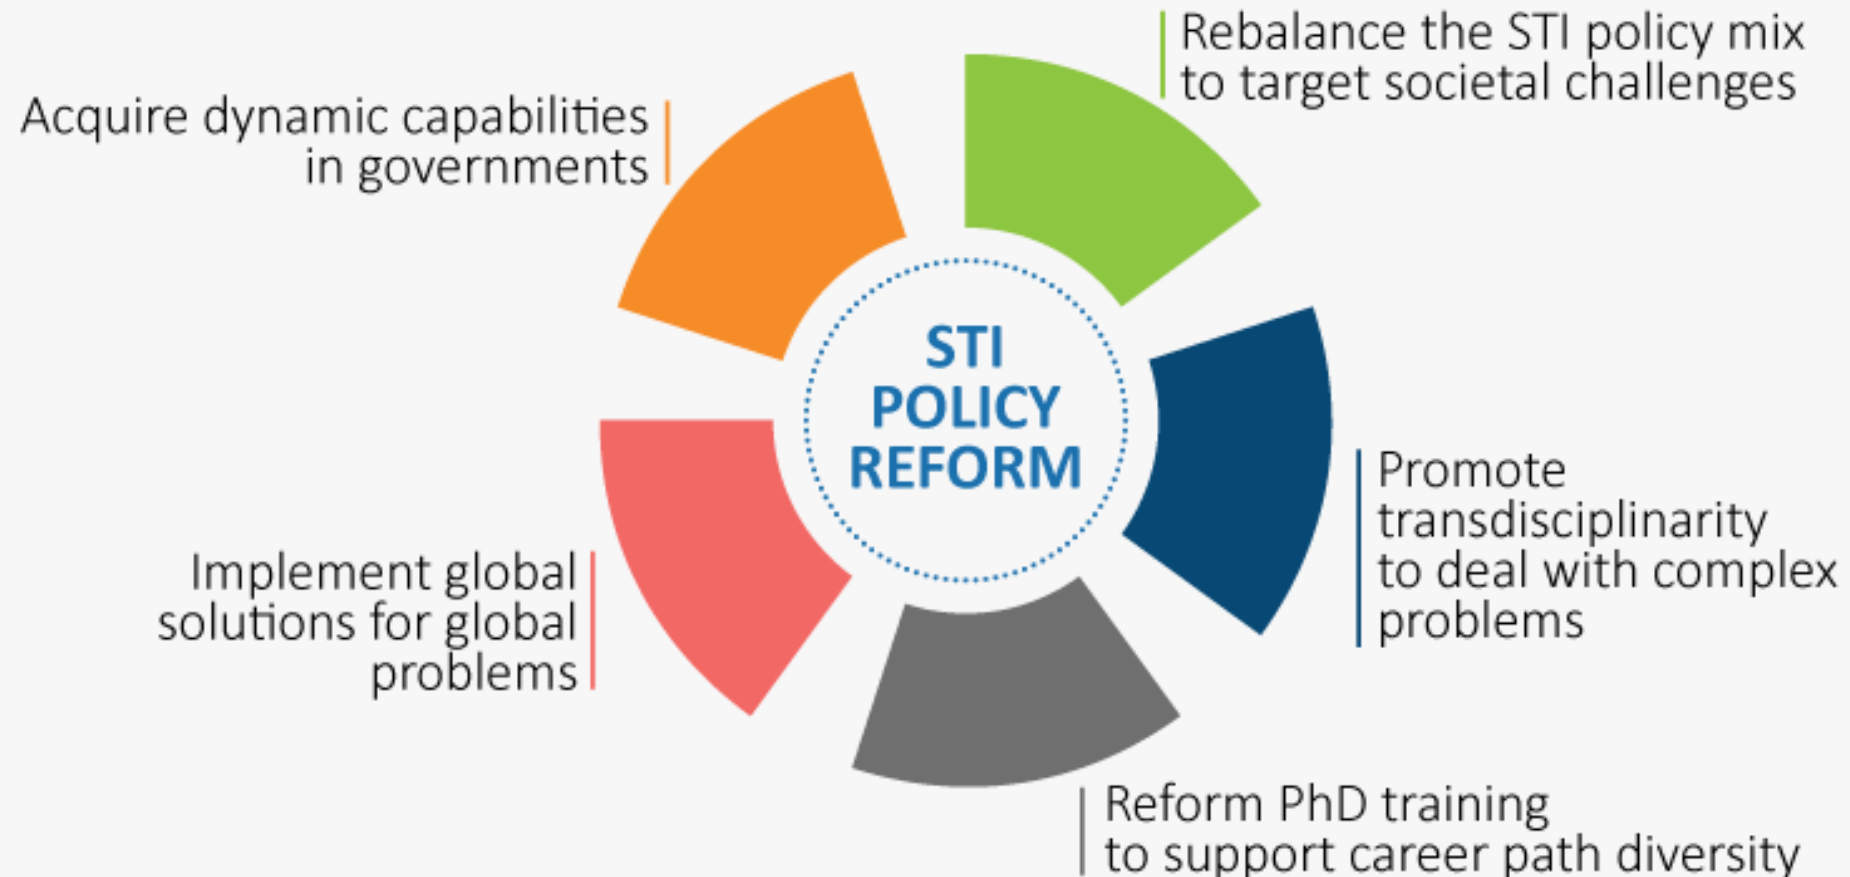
Acquire dynamic capabilities in governments

Rebalance the STI policy mix to target societal challenges

STI POLICY REFORM

Promote transdisciplinarity to deal with complex problems

Implement global solutions for global problems

Reform PhD training to support career path diversity